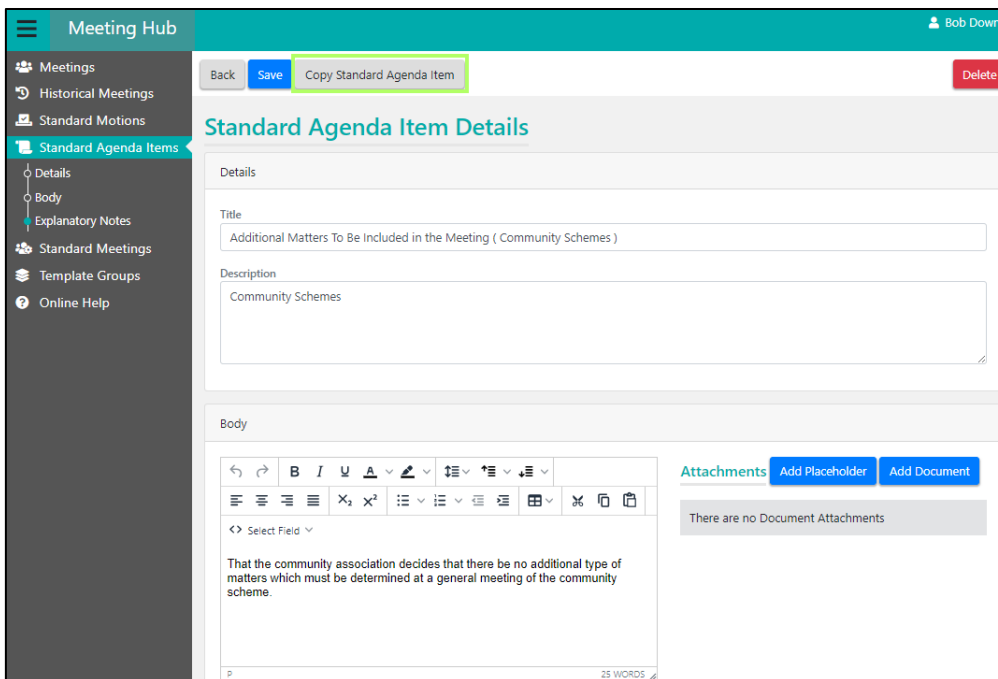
Meeting Hub

Bob Down

Meetings
Historical Meetings
Standard Motions
Standard Agenda Items
Details
Body
Explanatory Notes
Standard Meetings
Template Groups
Online Help

Back Save Copy Standard Agenda Item

Delete

Standard Agenda Item Details

Details

Title

Additional Matters To Be Included in the Meeting ( Community Schemes )

Description

Community Schemes

Body

B I U A

$X_2$ $X^2$

<> Select Field

That the community association decides that there be no additional type of matters which must be determined at a general meeting of the community scheme.

P

25 WORDS

Attachments Add Placeholder Add Document

There are no Document Attachments